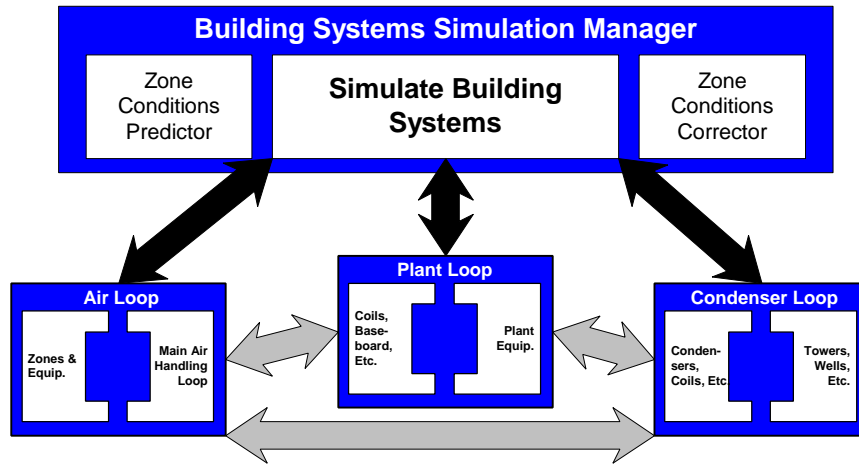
Building Systems Simulation Manager

Zone Conditions Predictor

Simulate Building Systems

Zone Conditions Corrector

Air Loop

Zones & Equip.

Main Air Handling Loop

Plant Loop

Coils, Baseboard, Etc.

Plant Equip.

Condenser Loop

Condensers, Coils, Etc

Towers, Wells, Etc.